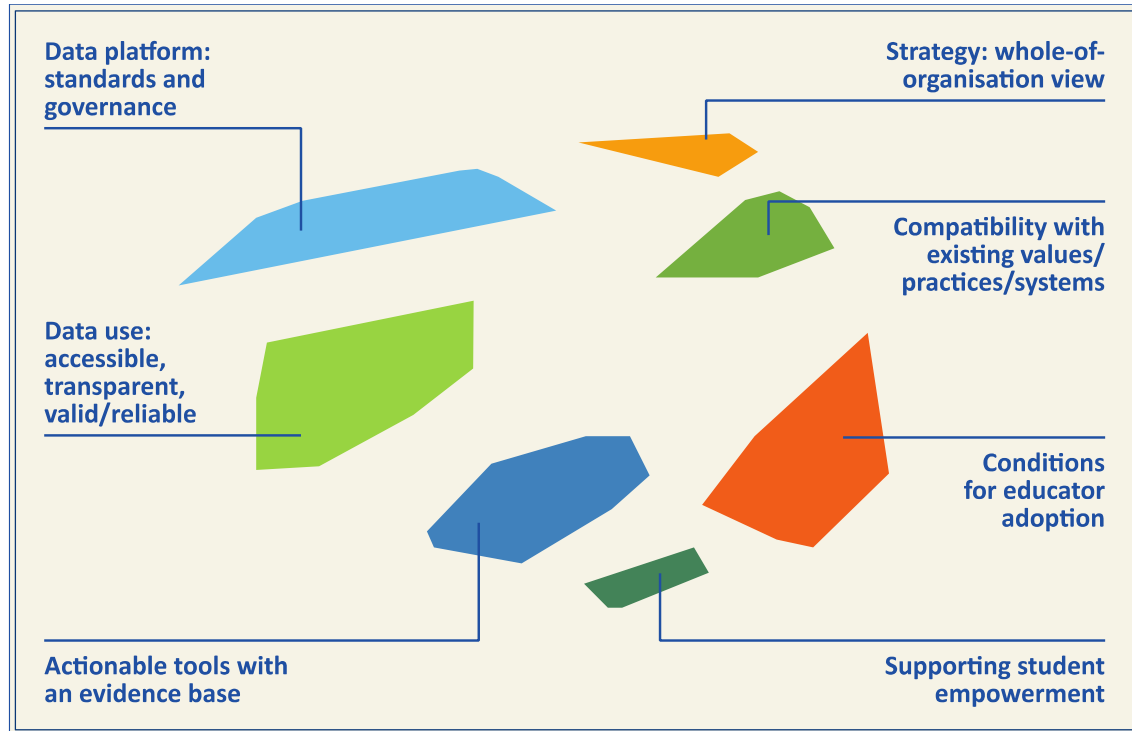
Data platform: standards and governance

Strategy: whole-of-organisation view

Compatibility with existing values/ practices/systems

Data use: accessible, transparent, valid/reliable

Conditions for educator adoption

Actionable tools with an evidence base

Supporting student empowerment